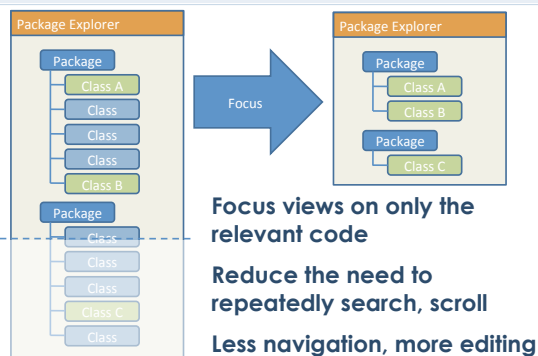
Package Explorer

Package

Class A

Class

Class

Class

Class B

Package

Class

Class

Class

Class C

Class

Focus

Package Explorer

Package

Class A

Class B

Package

Class C

Focus views on only the relevant code

Reduce the need to repeatedly search, scroll

Less navigation, more editing